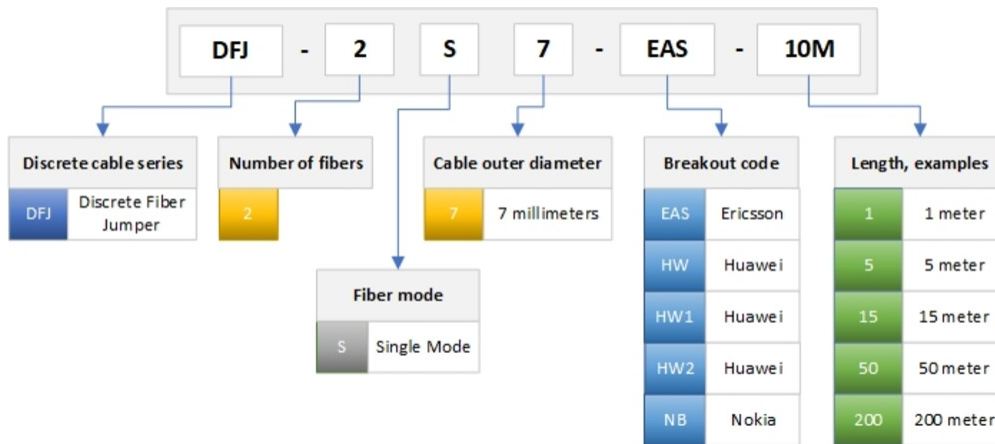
DFJ - 2 S 7 - EAS - 10M

Discrete cable series

| DFJ | Discrete Fiber Jumper |
|---|---|

Number of fibers

| 2 |
|---|

Fiber mode

| S | Single Mode |
|---|---|

Cable outer diameter

| 7 | 7 millimeters |
|---|---|

Breakout code

| EAS | Ericsson |
|---|---|
| HW | Huawei |
| HW1 | Huawei |
| HW2 | Huawei |
| NB | Nokia |

Length, examples

| 1 | 1 meter |
|---|---|
| 5 | 5 meter |
| 15 | 15 meter |
| 50 | 50 meter |
| 200 | 200 meter |